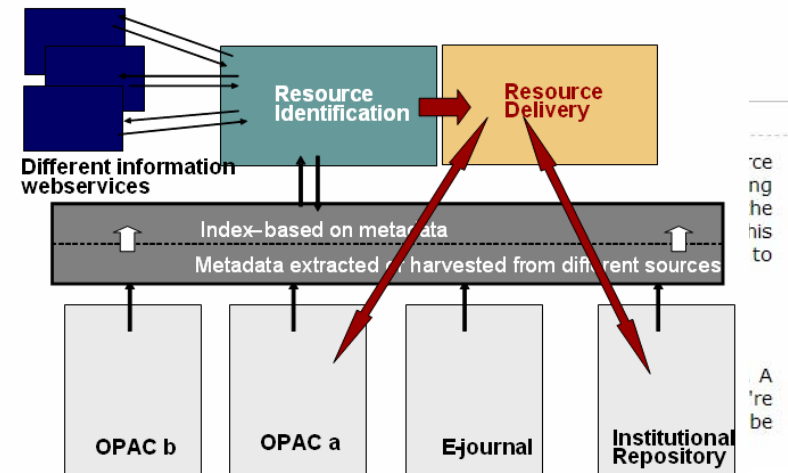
Different information webservices

Resource Identification

Resource Delivery

Index–based on metadata

Metadata extracted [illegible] harvested from different sources

OPAC b

OPAC a

E-journal

Institutional Repository

rce
ng
he
his
to

A
're
be